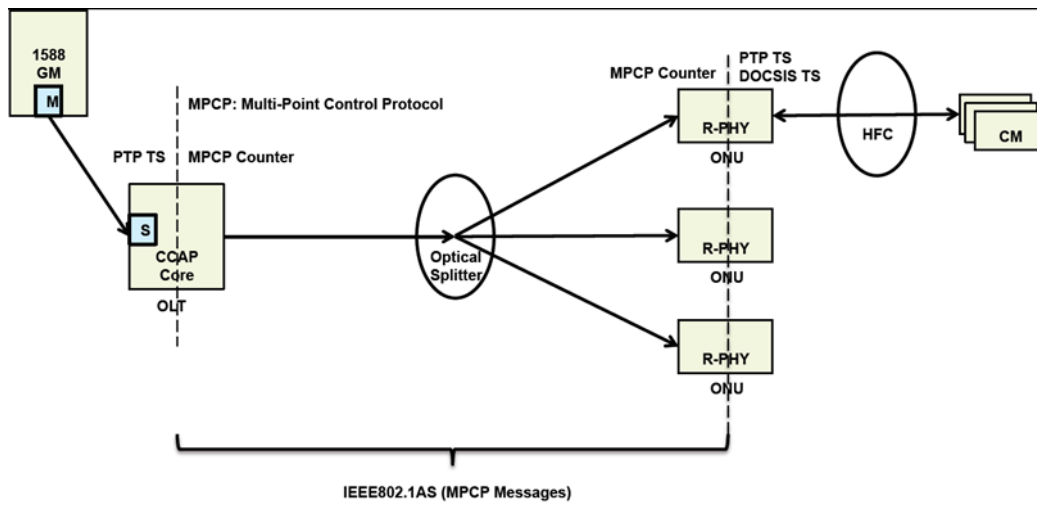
1588 GM

M

MPCP: Multi-Point Control Protocol

PTP TS

MPCP Counter

S

CCAP Core

OLT

Optical Splitter

MPCP Counter

PTP TS
DOCSIS TS

R-PHY

ONU

HFC

CM

R-PHY

ONU

R-PHY

ONU

IEEE802.1AS (MPCP Messages)